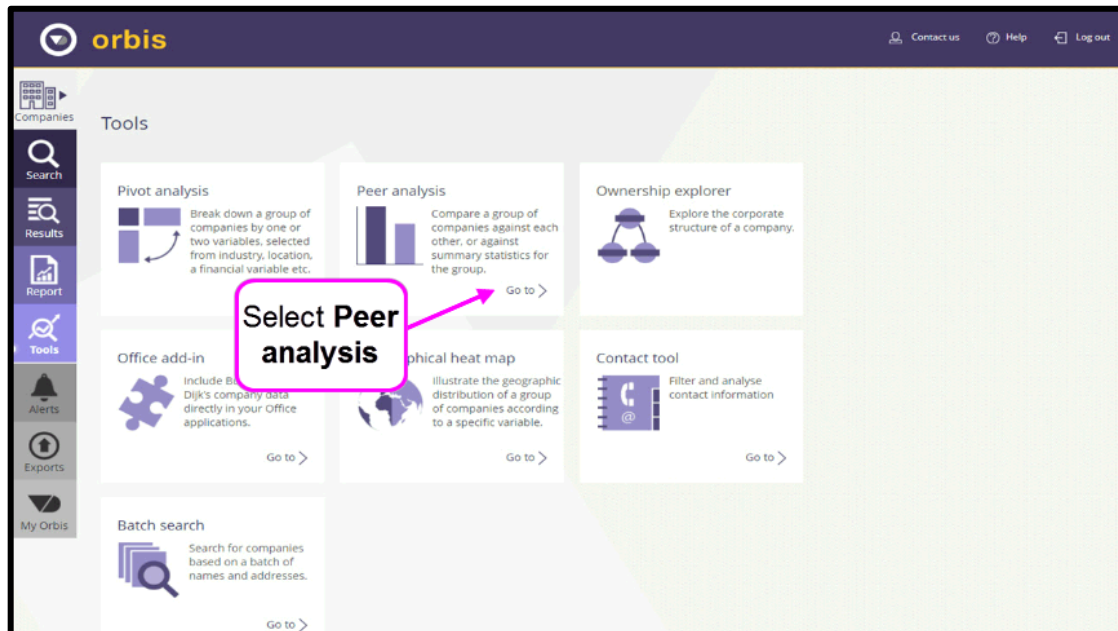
orbis

Contact us Help Log out

Companies

Search

Results

Report

Tools

Alerts

Exports

My Orbis

Tools

Pivot analysis

Break down a group of companies by one or two variables, selected from industry, location, a financial variable etc.

Peer analysis

Compare a group of companies against each other, or against summary statistics for the group.

Go to

Ownership explorer

Explore the corporate structure of a company.

Select **Peer analysis**

Office add-in

Include B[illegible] Dijk's company data directly in your Office applications.

Go to

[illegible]phical heat map

Illustrate the geographic distribution of a group of companies according to a specific variable.

Go to

Contact tool

Filter and analyse contact information

Go to

Batch search

Search for companies based on a batch of names and addresses.

Go to